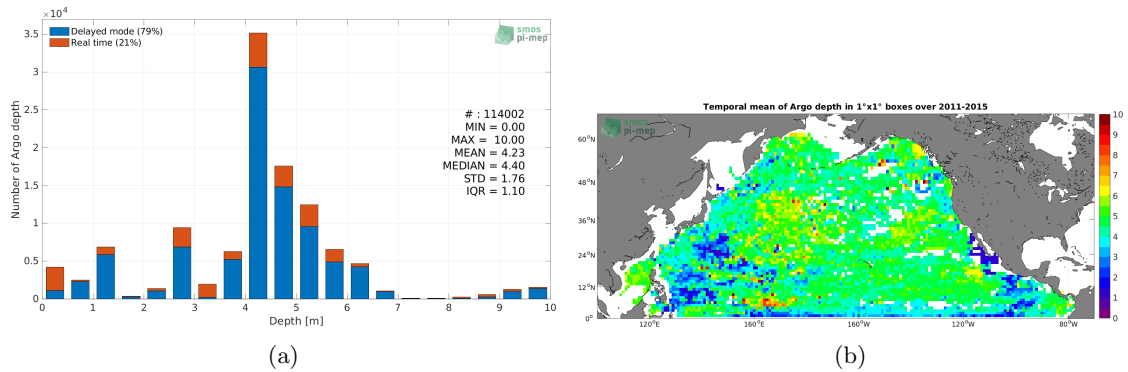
$\times10^4$

Delayed mode (79%)
Real time (21%)

smos pi-mep

Number of Argo depth

3.5
3
2.5
2
1.5
1
0.5
0

# : 114002
MIN = 0.00
MAX = 10.00
MEAN = 4.23
MEDIAN = 4.40
STD = 1.76
IQR = 1.10

0 1 2 3 4 5 6 7 8 9 10

Depth [m]

(a)

Temporal mean of Argo depth in 1°x1° boxes over 2011-2015

smos pi-mep

60°N
48°N
36°N
24°N
12°N
0°

120°E 160°E 160°W 120°W 80°W

10
9
8
7
6
5
4
3
2
1
0

(b)